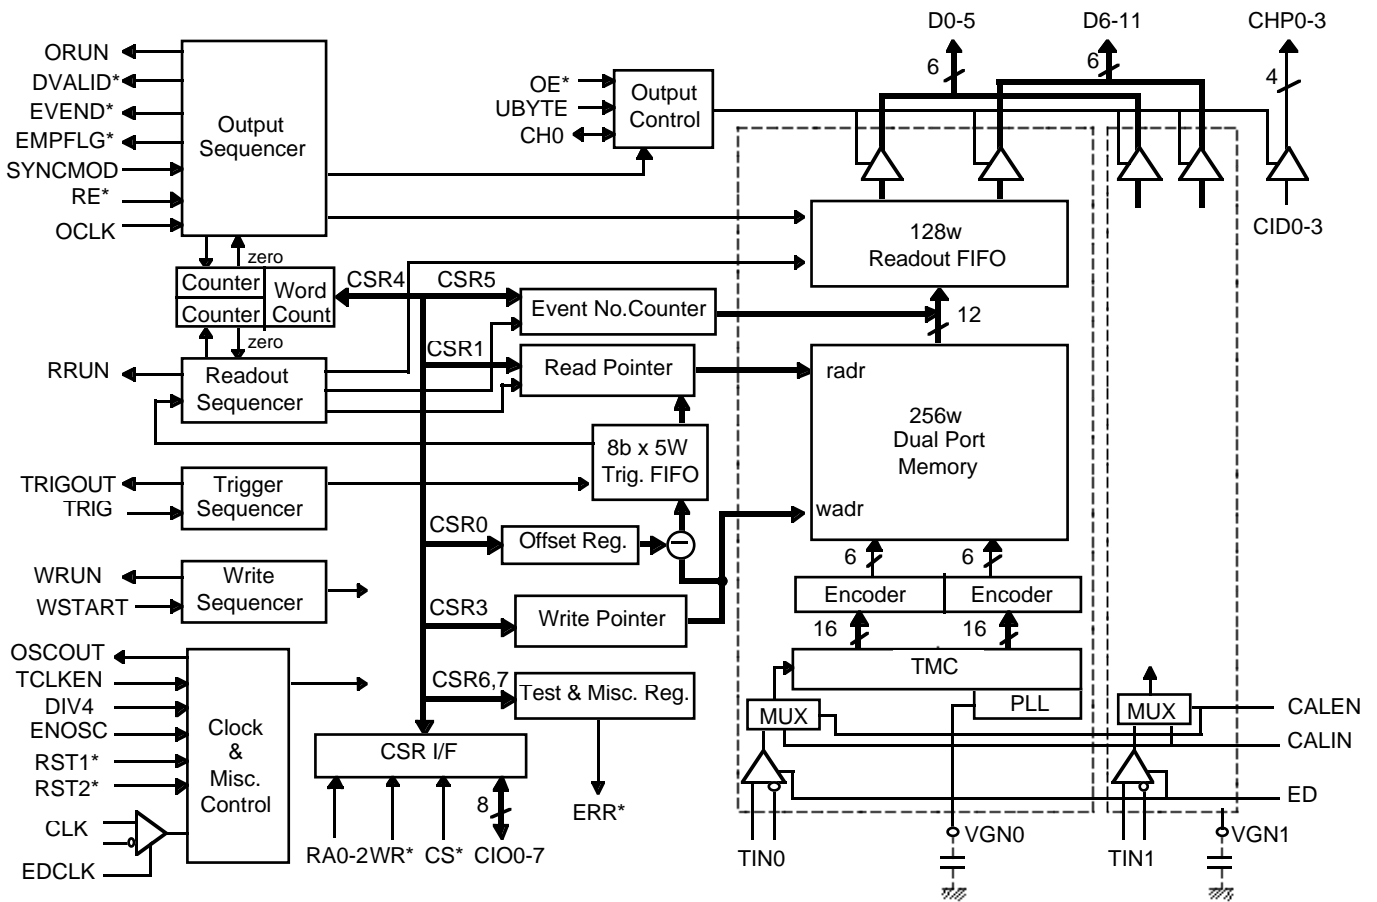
D0-5
D6-11
CHP0-3
6
6
4
ORUN
DVALID*
EVEND*
EMPFLG*
SYNCMOD
RE*
OCLK
Output Sequencer
OE*
UBYTE
CH0
Output Control
CID0-3
128w Readout FIFO
zero
Counter
Counter
Word Count
zero
CSR4
CSR5
Event No.Counter
12
CSR1
RRUN
Readout Sequencer
Read Pointer
radr
256w Dual Port Memory
8b x 5W Trig. FIFO
TRIGOUT
TRIG
Trigger Sequencer
wadr
CSR0
Offset Reg.
6
6
WRUN
WSTART
Write Sequencer
Encoder
Encoder
CSR3
Write Pointer
16
16
OSCOUT
TCLKEN
DIV4
ENOSC
RST1*
RST2*
CLK
EDCLK
Clock & Misc. Control
TMC
CSR6,7
Test & Misc. Reg.
PLL
MUX
MUX
CALEN
CALIN
CSR I/F
8
ED
ERR*
RA0-2
WR*
CS*
CIO0-7
TIN0
VGN0
TIN1
VGN1